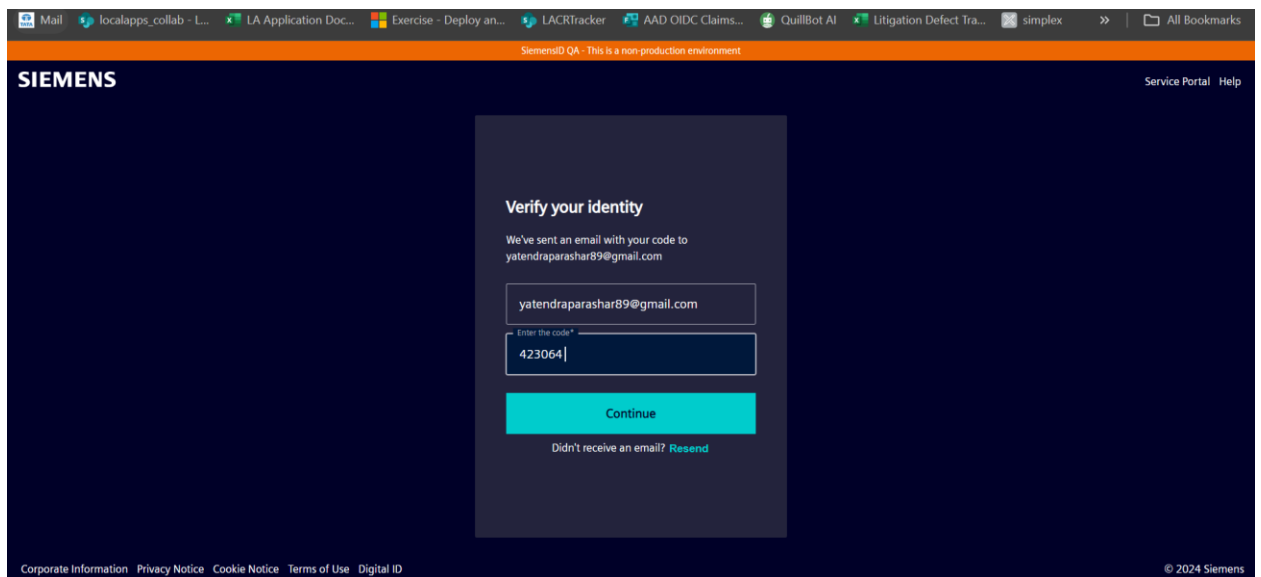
Mail localapps_collab - L... LA Application Doc... Exercise - Deploy an... LACRTracker AAD OIDC Claims... QuillBot AI Litigation Defect Tra... simplex » All Bookmarks

SiemensID QA - This is a non-production environment

SIEMENS

Service Portal Help

Verify your identity

We've sent an email with your code to yatendraparashar89@gmail.com

yatendraparashar89@gmail.com

Enter the code*

423064

Continue

Didn't receive an email? Resend

Corporate Information Privacy Notice Cookie Notice Terms of Use Digital ID

© 2024 Siemens